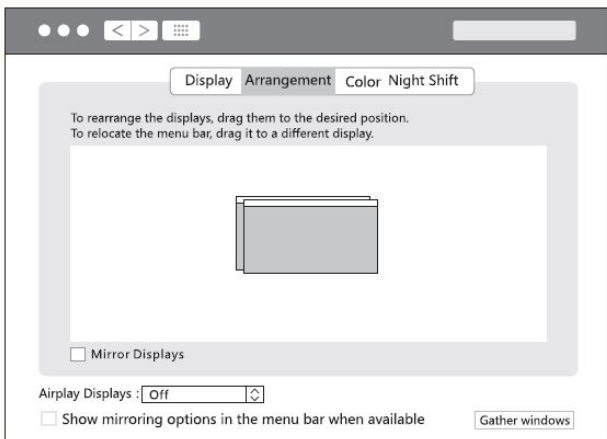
Display Arrangement Color Night Shift

To rearrange the displays, drag them to the desired position.
To relocate the menu bar, drag it to a different display.

Mirror Displays

Airplay Displays : Off

Show mirroring options in the menu bar when available

Gather windows